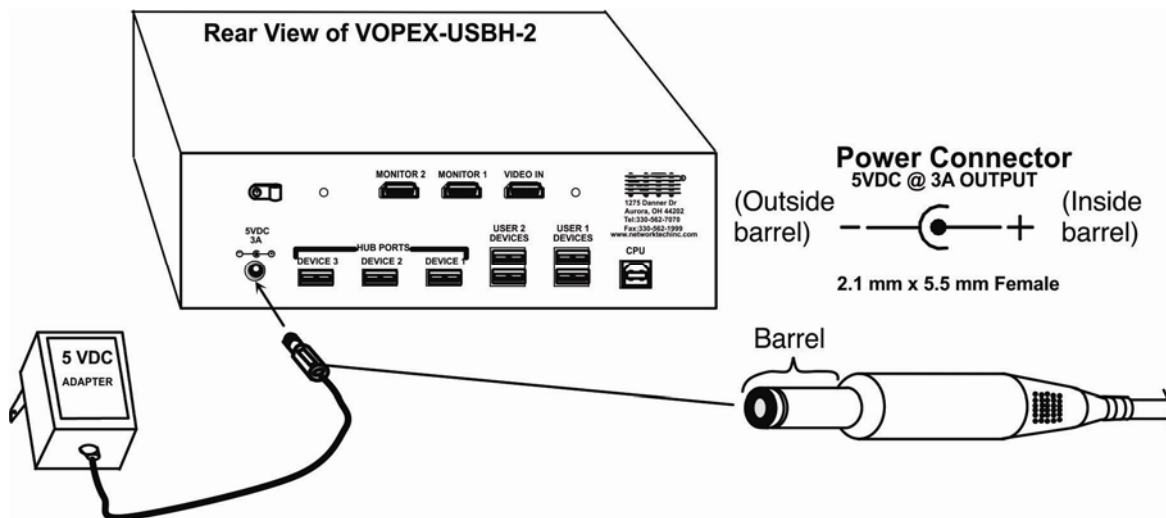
Rear View of VOPEX-USBH-2

MONITOR 2 MONITOR 1 VIDEO IN

1275 Danner Dr
Aurora, OH 44202
Tel:330-562-7070
Fax:330-562-1999
www.networktechinc.com

5VDC
3A

HUB PORTS
DEVICE 3 DEVICE 2 DEVICE 1

USER 2
DEVICES

USER 1
DEVICES

CPU

Power Connector
5VDC @ 3A OUTPUT

(Outside barrel) – + (Inside barrel)

2.1 mm x 5.5 mm Female

5 VDC
ADAPTER

Barrel